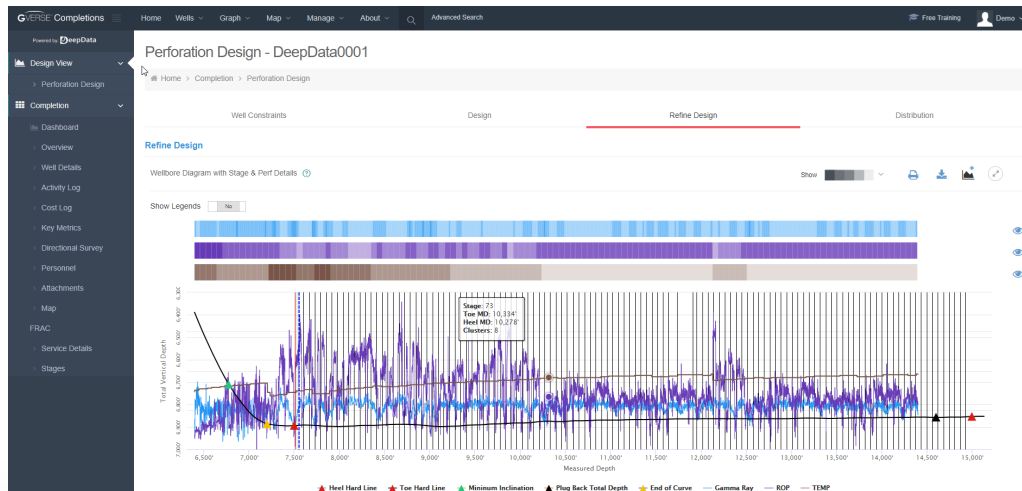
GVERSE Completions

Powered by DeepData

Home Wells Graph Map Manage About Advanced Search

Free Training Demo

Design View
Perforation Design

Completion
Dashboard
Overview
Well Details
Activity Log
Cost Log
Key Metrics
Directional Survey
Personnel
Attachments
Map
FRAC
Service Details
Stages

Perforation Design - DeepData0001

Home > Completion > Perforation Design

Well Constraints | Design | Refine Design | Distribution

Refine Design

Wellbore Diagram with Stage & Perf Details

Show

Show Legends No

Stage: 73
Toe MD: 10,334'
Heel MD: 10,278'
Clusters: 8

Total Vertical Depth

6,300' 6,400' 6,500' 6,600' 6,700' 6,800' 6,900' 7,000'

6,500' 7,000' 7,500' 8,000' 8,500' 9,000' 9,500' 10,000' 10,500' 11,000' 11,500' 12,000' 12,500' 13,000' 13,500' 14,000' 14,500' 15,000'

Measured Depth

Heel Hard Line Toe Hard Line Minimum Inclination Plug Back Total Depth End of Curve Gamma Ray ROP TEMP